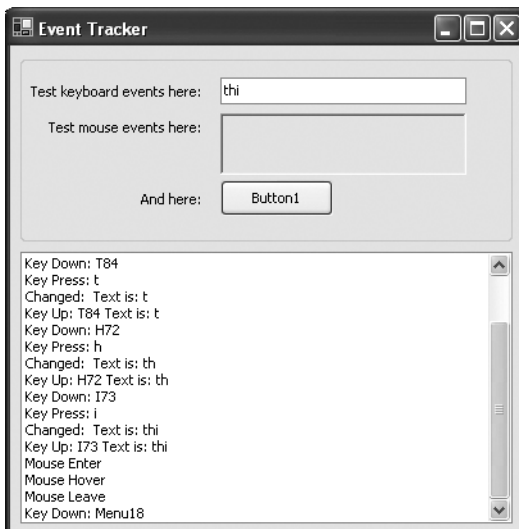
Event Tracker

Test keyboard events here: thi

Test mouse events here:

And here: Button1

Key Down: T84
Key Press: t
Changed: Text is: t
Key Up: T84 Text is: t
Key Down: H72
Key Press: h
Changed: Text is: th
Key Up: H72 Text is: th
Key Down: I73
Key Press: i
Changed: Text is: thi
Key Up: I73 Text is: thi
Mouse Enter
Mouse Hover
Mouse Leave
Key Down: Menu18